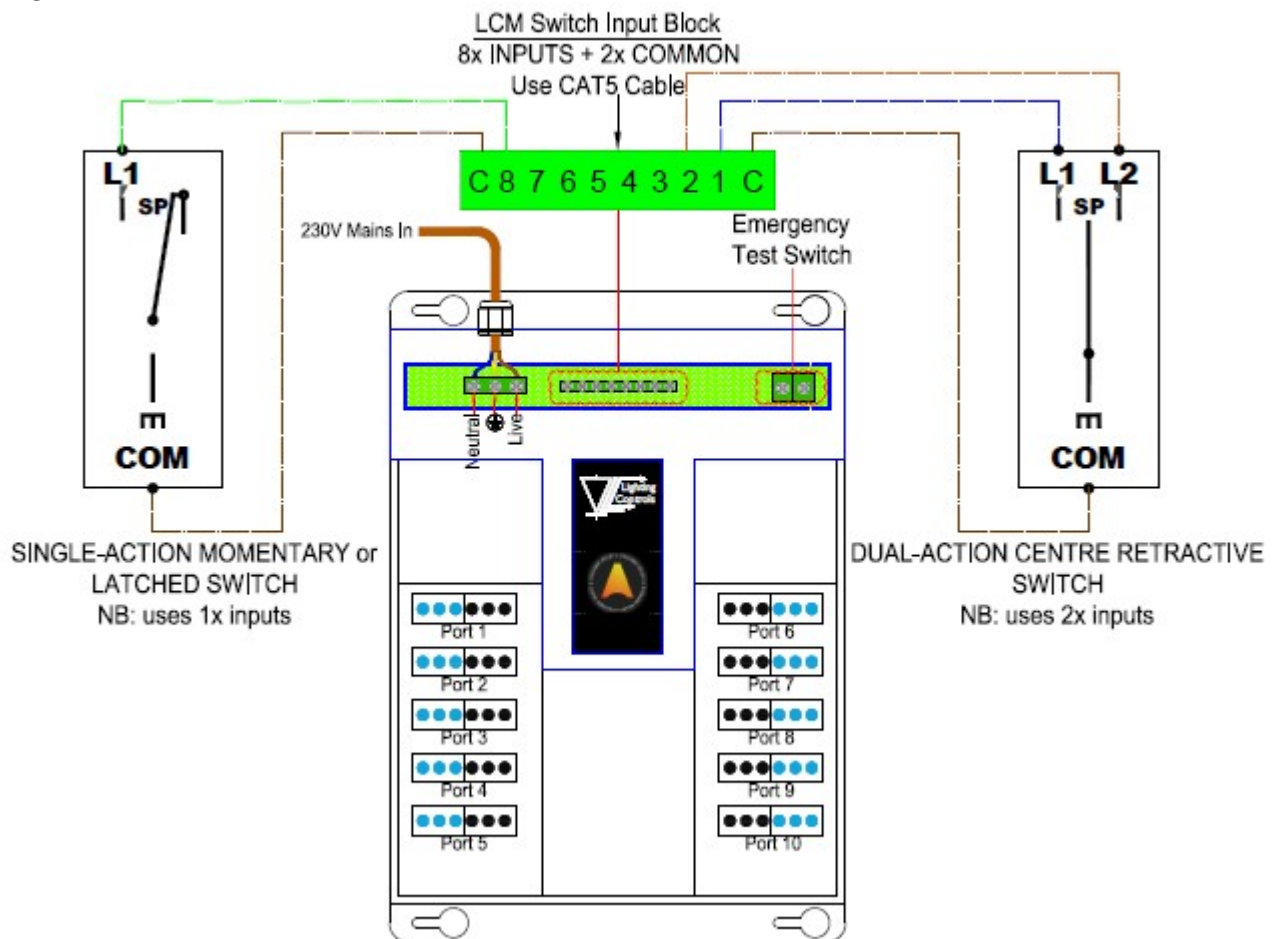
LCM Switch Input Block
8x INPUTS + 2x COMMON
Use CAT5 Cable

C 8 7 6 5 4 3 2 1 C

L1
SP
E
COM

230V Mains In

Emergency
Test Switch

L1 L2
SP
E
COM

Neutral
Live

Lighting Controls

SINGLE-ACTION MOMENTARY or LATCHED SWITCH
NB: uses 1x inputs

DUAL-ACTION CENTRE RETRACTIVE SWITCH
NB: uses 2x inputs

Port 1
Port 2
Port 3
Port 4
Port 5

Port 6
Port 7
Port 8
Port 9
Port 10